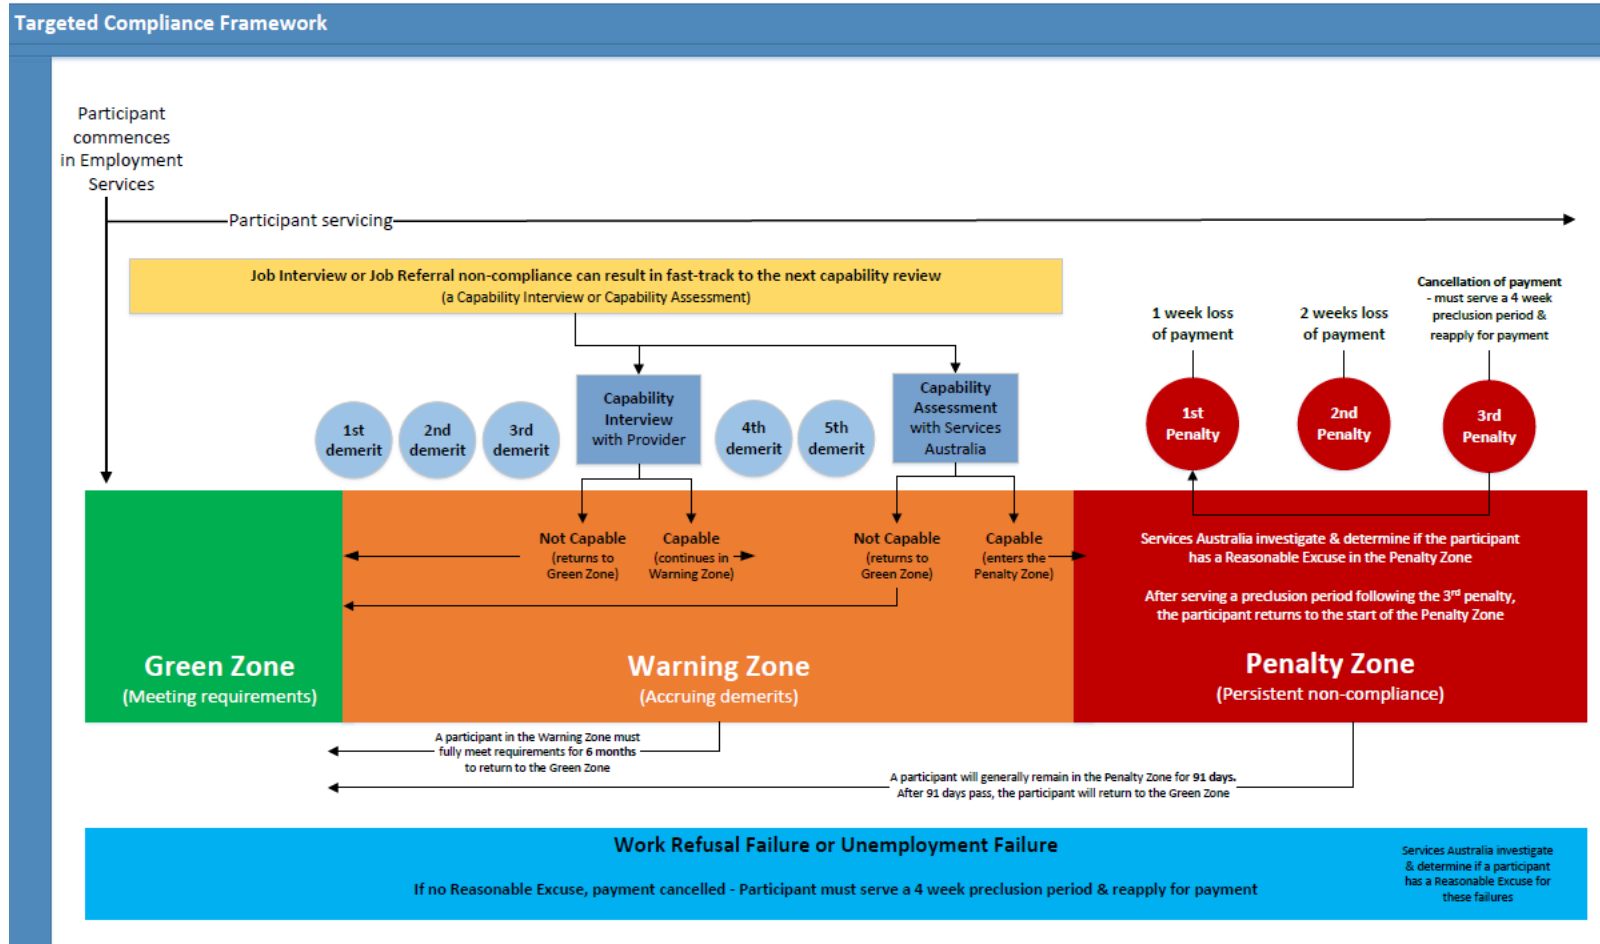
Targeted Compliance Framework

Participant commences in Employment Services

Participant servicing

Job Interview or Job Referral non-compliance can result in fast-track to the next capability review
(a Capability Interview or Capability Assessment)

1st demerit

2nd demerit

3rd demerit

Capability Interview with Provider

4th demerit

5th demerit

Capability Assessment with Services Australia

1 week loss of payment

2 weeks loss of payment

Cancellation of payment - must serve a 4 week preclusion period & reapply for payment

1st Penalty

2nd Penalty

3rd Penalty

Not Capable (returns to Green Zone)

Capable (continues in Warning Zone)

Not Capable (returns to Green Zone)

Capable (enters the Penalty Zone)

Services Australia investigate & determine if the participant has a Reasonable Excuse in the Penalty Zone

After serving a preclusion period following the 3rd penalty, the participant returns to the start of the Penalty Zone

Green Zone
(Meeting requirements)

Warning Zone
(Accruing demerits)

Penalty Zone
(Persistent non-compliance)

A participant in the Warning Zone must fully meet requirements for 6 months to return to the Green Zone

A participant will generally remain in the Penalty Zone for 91 days. After 91 days pass, the participant will return to the Green Zone

Work Refusal Failure or Unemployment Failure

If no Reasonable Excuse, payment cancelled - Participant must serve a 4 week preclusion period & reapply for payment

Services Australia investigate & determine if a participant has a Reasonable Excuse for these failures